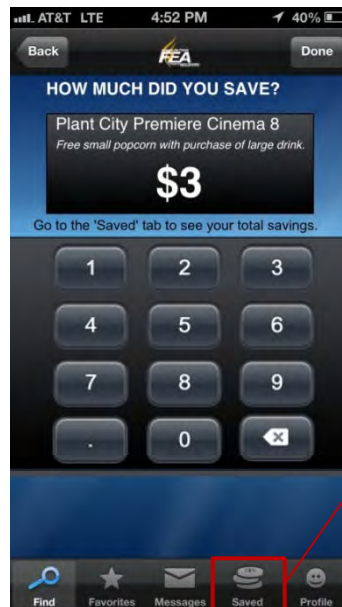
AT&T LTE 4:52 PM 40%

Back FEA Done

HOW MUCH DID YOU SAVE?

Plant City Premiere Cinema 8

Free small popcorn with purchase of large drink.

$3

Go to the 'Saved' tab to see your total savings.

1 2 3
4 5 6
7 8 9
. 0

Find Favorites Messages Saved Profile